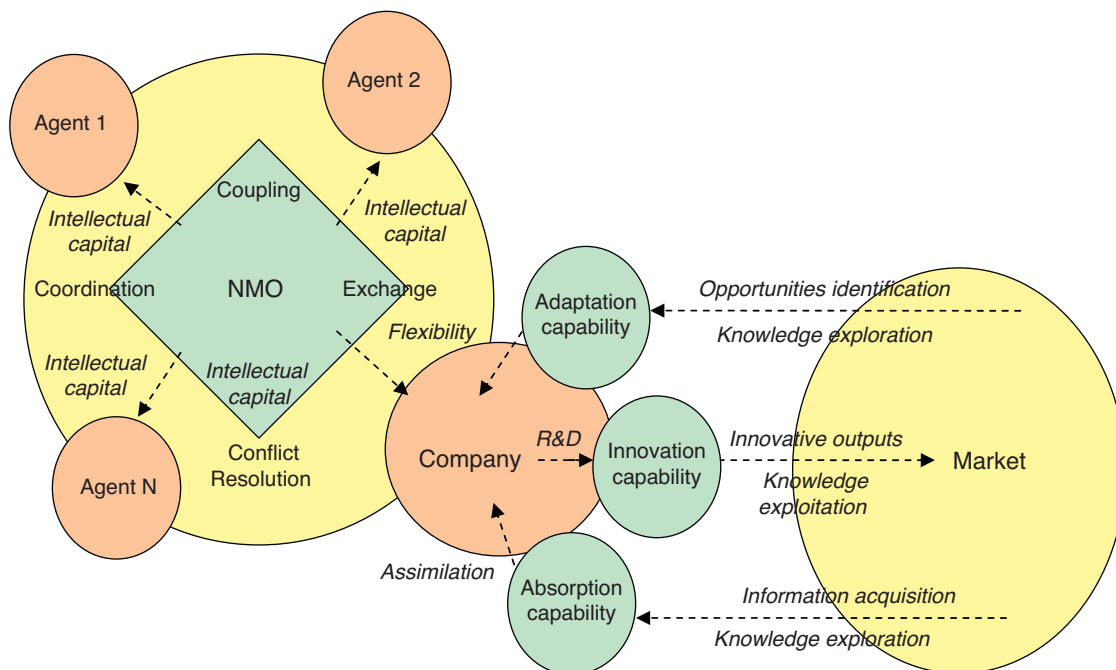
Agent 1

Agent 2

Coupling

Intellectual capital

Intellectual capital

Coordination

NMO

Exchange

Flexibility

Intellectual capital

Intellectual capital

Conflict Resolution

Agent N

Adaptation capability

Opportunities identification

Knowledge exploration

Company

R&D

Innovation capability

Innovative outputs

Knowledge exploitation

Market

Assimilation

Absorption capability

Information acquisition

Knowledge exploration